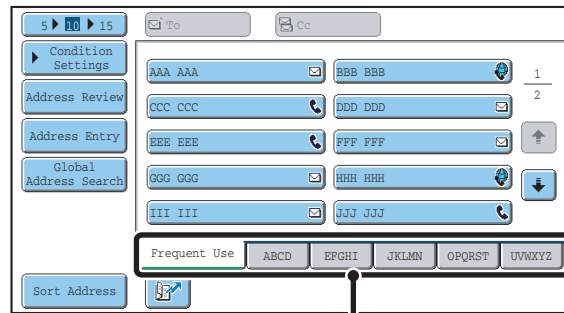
5 10 15
To
Cc
Condition Settings
Address Review
Address Entry
Global Address Search
Sort Address
AAA AAA
BBB BBB
CCC CCC
DDD DDD
EEE EEE
FFF FFF
GGG GGG
HHH HHH
III III
JJJ JJJ
1
2
Frequent Use
ABCD
EFGHI
JKLMN
OPQRST
UVWXYZ